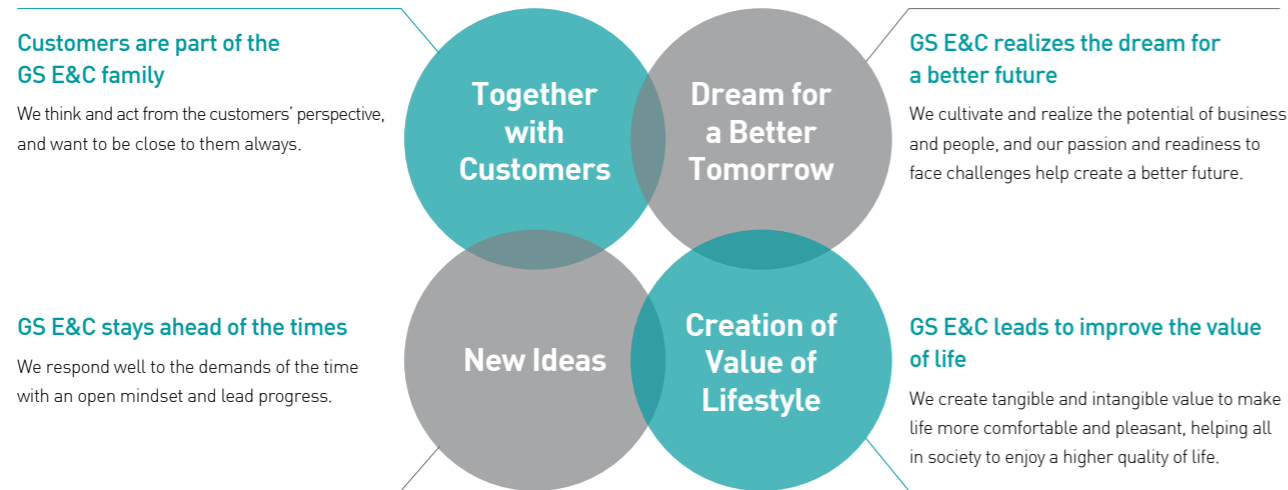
Customers are part of the GS E&C family

We think and act from the customers' perspective, and want to be close to them always.

Together with Customers

Dream for a Better Tomorrow

GS E&C realizes the dream for a better future

We cultivate and realize the potential of business and people, and our passion and readiness to face challenges help create a better future.

GS E&C stays ahead of the times

We respond well to the demands of the time with an open mindset and lead progress.

New Ideas

Creation of Value of Lifestyle

GS E&C leads to improve the value of life

We create tangible and intangible value to make life more comfortable and pleasant, helping all in society to enjoy a higher quality of life.